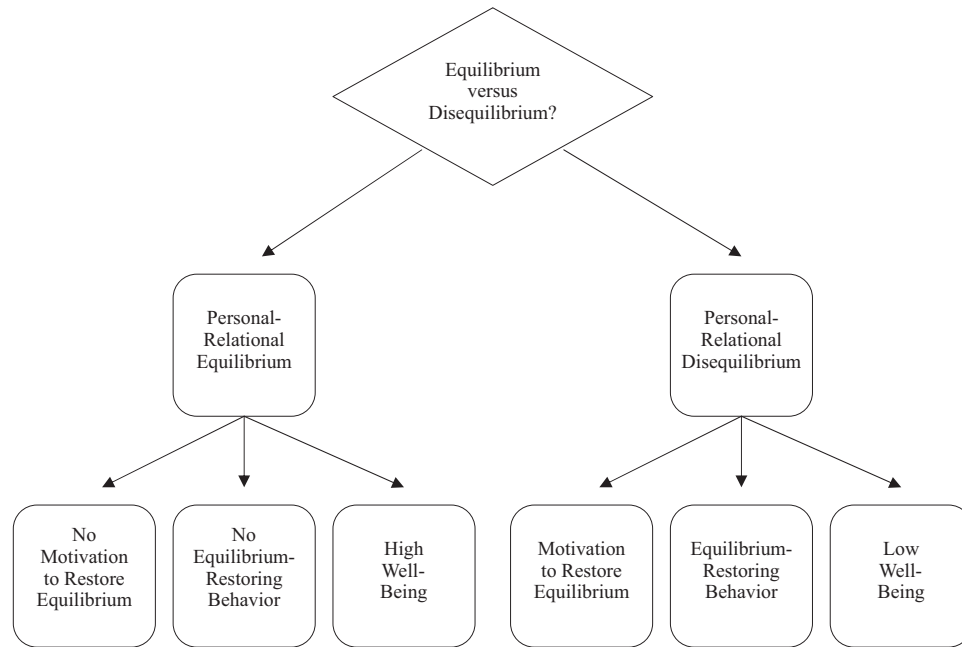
Equilibrium versus Disequilibrium?

Personal-Relational Equilibrium

Personal-Relational Disequilibrium

No Motivation to Restore Equilibrium

No Equilibrium-Restoring Behavior

High Well-Being

Motivation to Restore Equilibrium

Equilibrium-Restoring Behavior

Low Well-Being